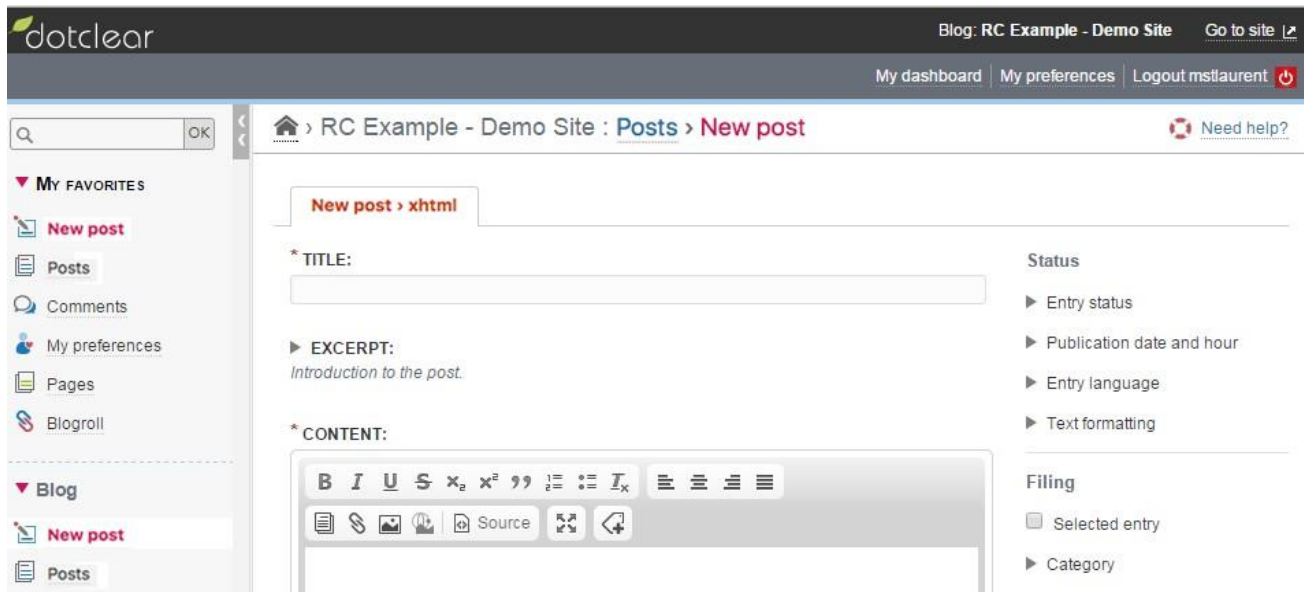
dotclear

Blog: RC Example - Demo Site Go to site

My dashboard | My preferences | Logout mstlaurent

OK

MY FAVORITES

New post
Posts
Comments
My preferences
Pages
Blogroll

Blog

New post
Posts

RC Example - Demo Site : Posts › New post

Need help?

New post › xhtml

* TITLE:

EXCERPT:
Introduction to the post.

* CONTENT:

B I U S $x_2$ $x^2$ 99

Source

Status

Entry status

Publication date and hour

Entry language

Text formatting

Filing

Selected entry

Category